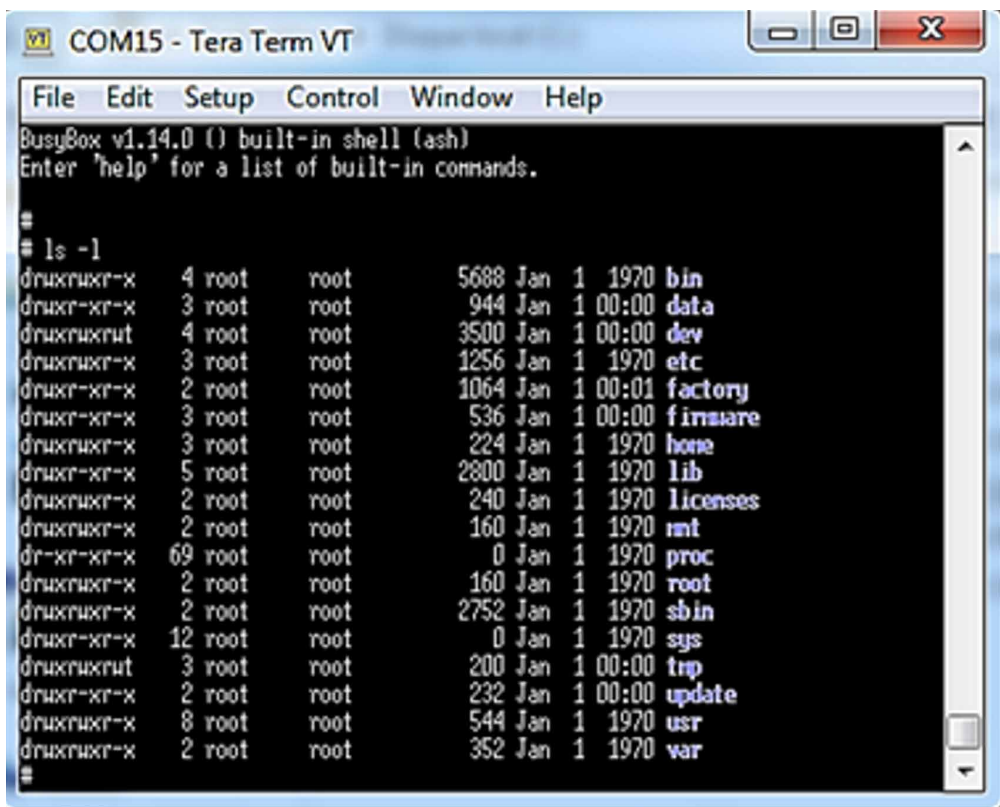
COM15 - Tera Term VT

File Edit Setup Control Window Help

BusyBox v1.14.0 () built-in shell (ash)
Enter 'help' for a list of built-in commands.

#
# ls -l
drwxrwxr-x 4 root root 5688 Jan 1 1970 bin
drwxr-xr-x 3 root root 944 Jan 1 00:00 data
drwxrwxrwt 4 root root 3500 Jan 1 00:00 dev
drwxrwxr-x 3 root root 1256 Jan 1 1970 etc
drwxr-xr-x 2 root root 1064 Jan 1 00:01 factory
drwxr-xr-x 3 root root 536 Jan 1 00:00 firmware
drwxrwxr-x 3 root root 224 Jan 1 1970 home
drwxr-xr-x 5 root root 2800 Jan 1 1970 lib
drwxrwxr-x 2 root root 240 Jan 1 1970 licenses
drwxrwxr-x 2 root root 160 Jan 1 1970 mnt
dr-xr-xr-x 69 root root 0 Jan 1 1970 proc
drwxrwxr-x 2 root root 160 Jan 1 1970 root
drwxrwxr-x 2 root root 2752 Jan 1 1970 sbin
drwxr-xr-x 12 root root 0 Jan 1 1970 sys
drwxrwxrwt 3 root root 200 Jan 1 00:00 tmp
drwxr-xr-x 2 root root 232 Jan 1 00:00 update
drwxrwxr-x 8 root root 544 Jan 1 1970 usr
drwxrwxr-x 2 root root 352 Jan 1 1970 var
#